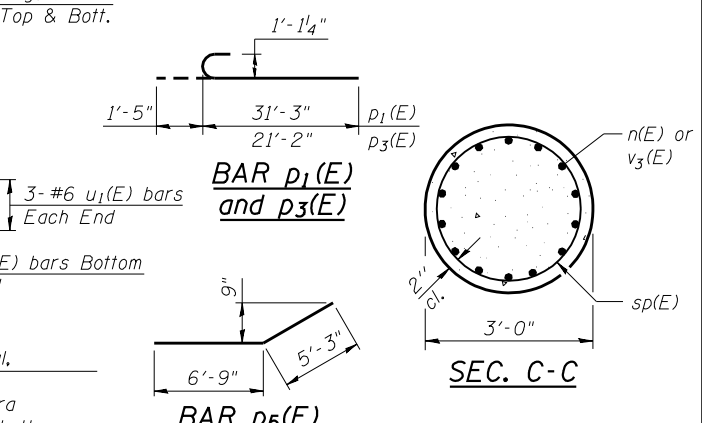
Top & Bott.

$1'-1\frac{1}{4}"$

1'-5"

31'-3"

21'-2"

$p_1(E)$

$p_3(E)$

BAR $p_1(E)$ and $p_3(E)$

3- #6 $u_1(E)$ bars Each End

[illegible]E) bars Bottom

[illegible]l.

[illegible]ra

9"

5'-3"

6'-9"

BAR $p_5(E)$

n(E) or $v_3(E)$

2" cl.

sp(E)

3'-0"

SEC. C-C